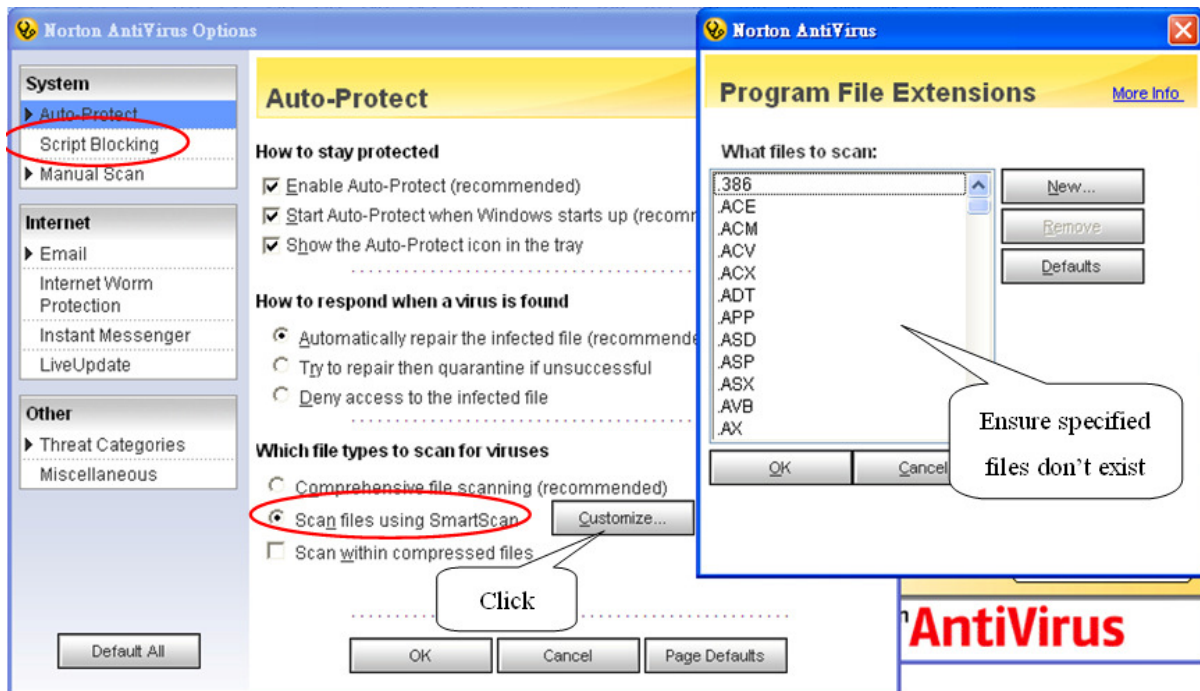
Norton AntiVirus Options

System
Auto-Protect
Script Blocking
Manual Scan

Internet
Email
Internet Worm Protection
Instant Messenger
LiveUpdate

Other
Threat Categories
Miscellaneous

Default All

Auto-Protect

How to stay protected
Enable Auto-Protect (recommended)
Start Auto-Protect when Windows starts up (recomm
Show the Auto-Protect icon in the tray

How to respond when a virus is found
Automatically repair the infected file (recommende
Try to repair then quarantine if unsuccessful
Deny access to the infected file

Which file types to scan for viruses
Comprehensive file scanning (recommended)
Scan files using SmartScan
Customize...
Scan within compressed files

Click

OK
Cancel
Page Defaults

Norton AntiVirus

Program File Extensions
More Info

What files to scan:
.386
.ACE
.ACM
.ACV
.ACX
.ADT
.APP
.ASD
.ASP
.ASX
.AVB
.AX

New...
Remove
Defaults

OK
Cancel

Ensure specified files don't exist

AntiVirus